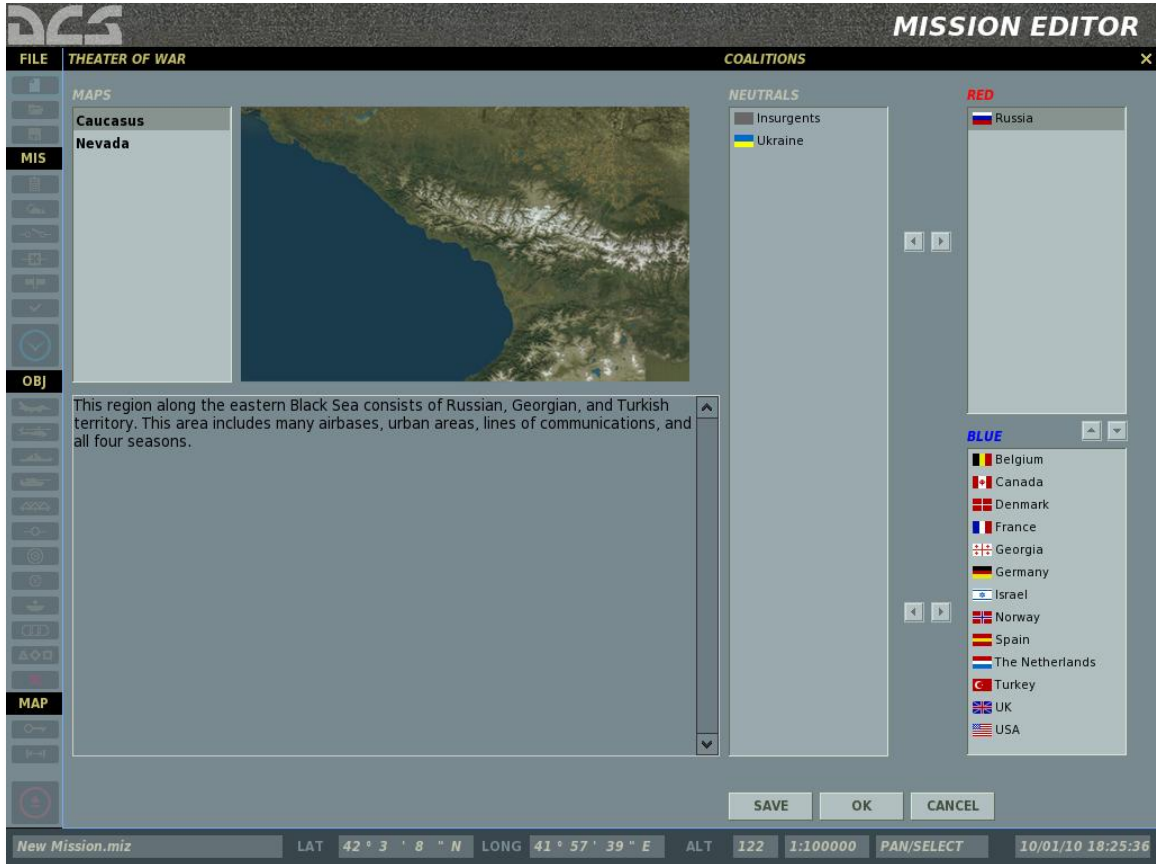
DCS

MISSION EDITOR

FILE

THEATER OF WAR

COALITIONS

×

MIS

OBJ

MAP

MAPS

Caucasus
Nevada

This region along the eastern Black Sea consists of Russian, Georgian, and Turkish territory. This area includes many airbases, urban areas, lines of communications, and all four seasons.

NEUTRALS

Insurgents
Ukraine

RED

Russia

BLUE

Belgium
Canada
Denmark
France
Georgia
Germany
Israel
Norway
Spain
The Netherlands
Turkey
UK
USA

SAVE

OK

CANCEL

New Mission.miz

LAT 42 ° 3 ' 8 " N

LONG 41 ° 57 ' 39 " E

ALT 122

1:100000

PAN/SELECT

10/01/10 18:25:36